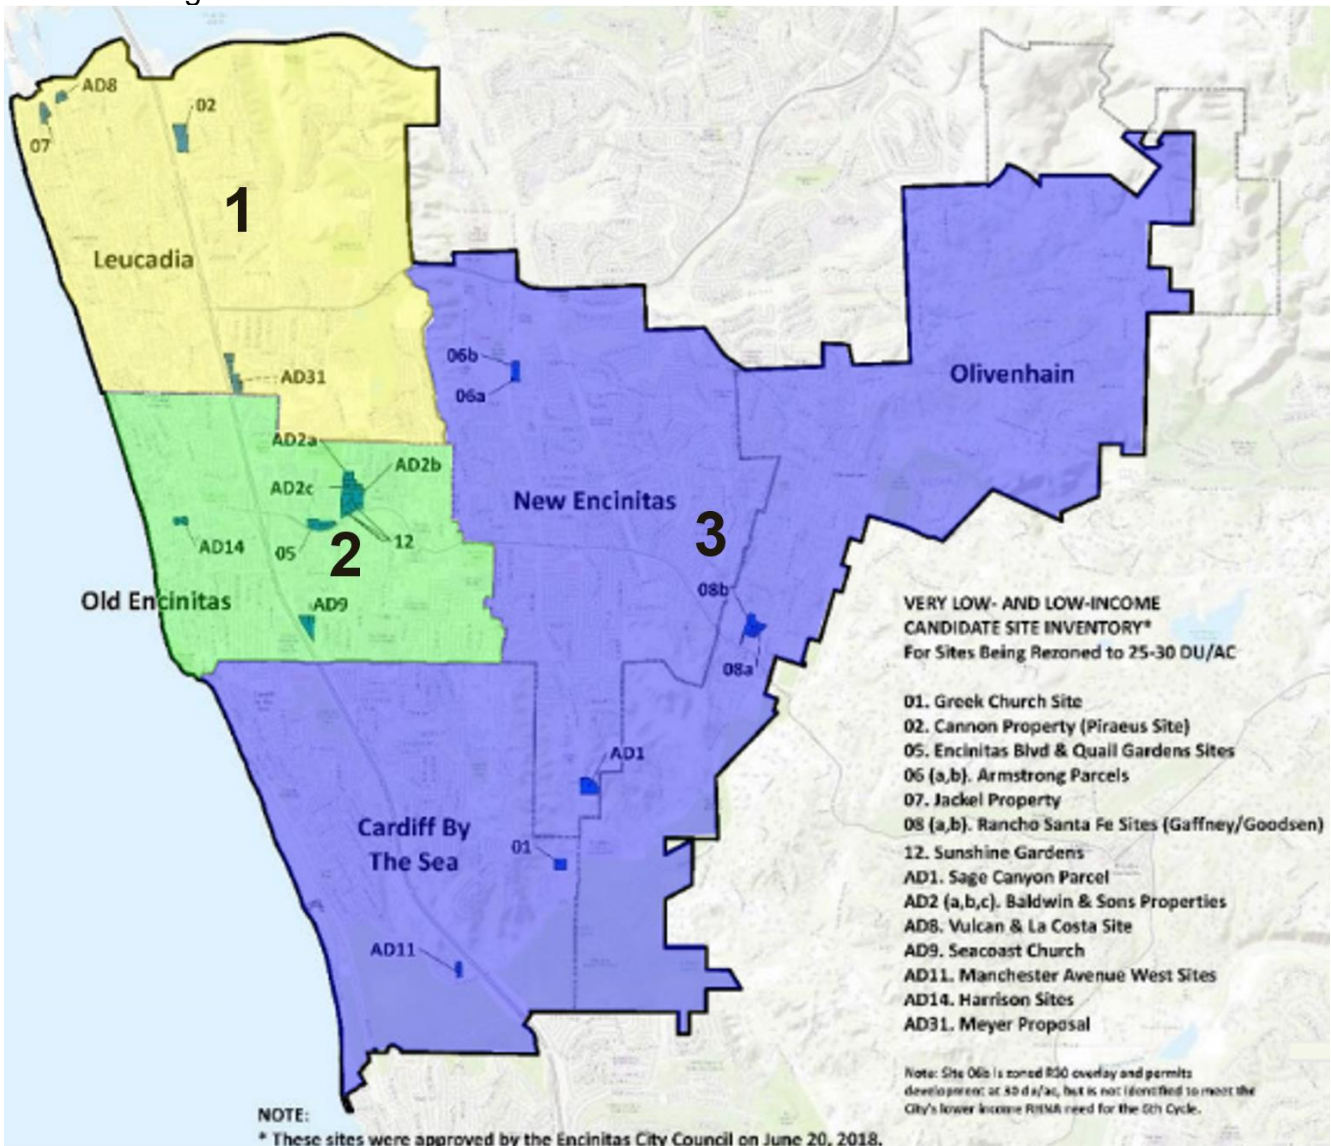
AD8
02
07
1
Leucadia
AD31
06b
06a
Olivenhain
AD2a
AD2b
AD2c
New Encinitas
AD14
05
12
2
3
Old Encinitas
AD9
08b
08a
AD1
Cardiff By The Sea
01
AD11

VERY LOW- AND LOW-INCOME CANDIDATE SITE INVENTORY*
For Sites Being Rezoned to 25-30 DU/AC

01. Greek Church Site
02. Cannon Property (Piraeus Site)
05. Encinitas Blvd & Quail Gardens Sites
06 (a,b). Armstrong Parcels
07. Jackel Property
08 (a,b). Rancho Santa Fe Sites (Gaffney/Goodsen)
12. Sunshine Gardens
AD1. Sage Canyon Parcel
AD2 (a,b,c). Baldwin & Sons Properties
AD8. Vulcan & La Costa Site
AD9. Seacoast Church
AD11. Manchester Avenue West Sites
AD14. Harrison Sites
AD31. Meyer Proposal

Note: Site 06b is zoned R30 overlay and permits development at 30 du/ac, but is not identified to meet the City's lower income RHNA need for the 5th Cycle.

NOTE:
* These sites were approved by the Encinitas City Council on June 20, 2018.